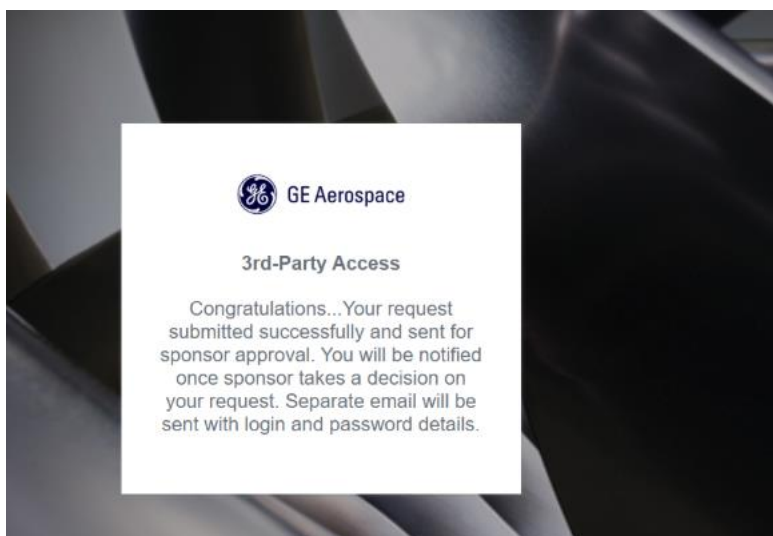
GE Aerospace

3rd-Party Access

Congratulations...Your request submitted successfully and sent for sponsor approval. You will be notified once sponsor takes a decision on your request. Separate email will be sent with login and password details.